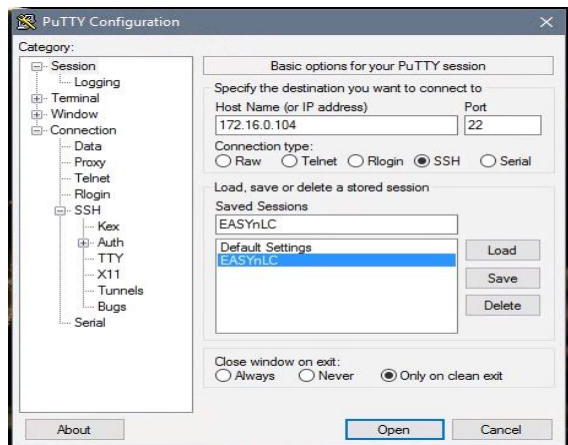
PuTTY Configuration
×
Category:
Session
Logging
Terminal
Window
Connection
Data
Proxy
Telnet
Rlogin
SSH
Kex
Auth
TTY
X11
Tunnels
Bugs
Serial

Basic options for your PuTTY session
Specify the destination you want to connect to
Host Name (or IP address)
172.16.0.104
Port
22
Connection type:
Raw
Telnet
Rlogin
SSH
Serial
Load, save or delete a stored session
Saved Sessions
EASYnLC
Default Settings
EASYnLC
Load
Save
Delete
Close window on exit:
Always
Never
Only on clean exit

About
Open
Cancel